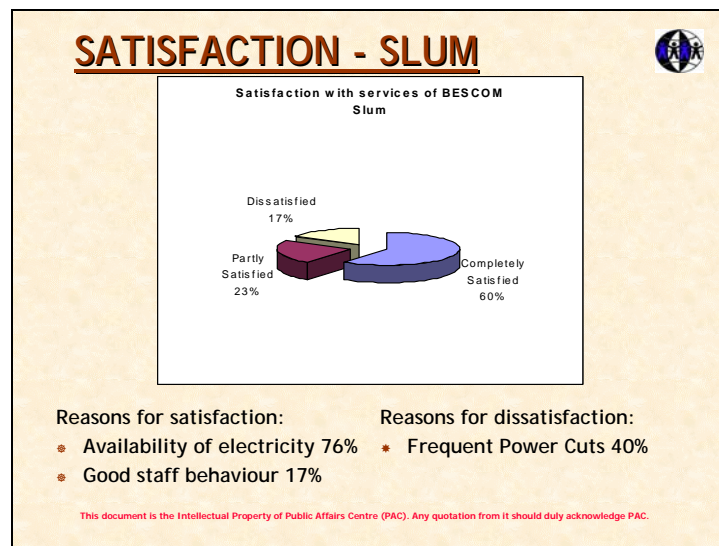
SATISFACTION - SLUM

Satisfaction with services of BESCOM Slum

Dissatisfied 17%

Partly Satisfied 23%

Completely Satisfied 60%

Reasons for satisfaction:
- Availability of electricity 76%
- Good staff behaviour 17%

Reasons for dissatisfaction:
- Frequent Power Cuts 40%

This document is the Intellectual Property of Public Affairs Centre (PAC). Any quotation from it should duly acknowledge PAC.